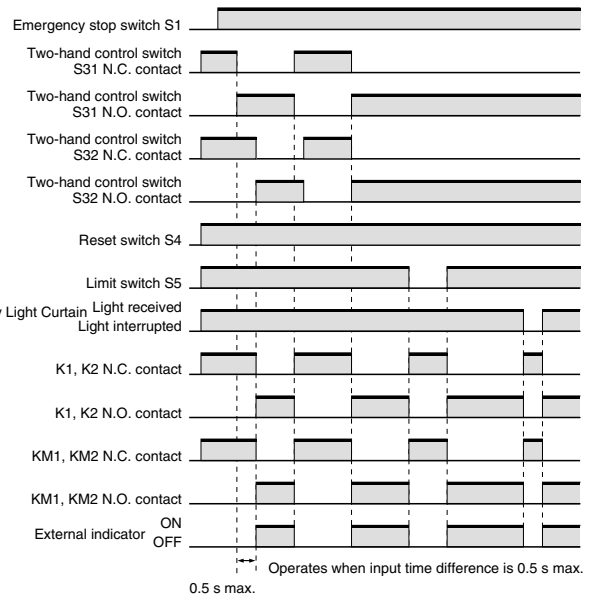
Emergency stop switch S1

Two-hand control switch S31 N.C. contact

Two-hand control switch S31 N.O. contact

Two-hand control switch S32 N.C. contact

Two-hand control switch S32 N.O. contact

Reset switch S4

Limit switch S5

y Light Curtain Light received
Light interrupted

K1, K2 N.C. contact

K1, K2 N.O. contact

KM1, KM2 N.C. contact

KM1, KM2 N.O. contact

External indicator ON
OFF

Operates when input time difference is 0.5 s max.

0.5 s max.